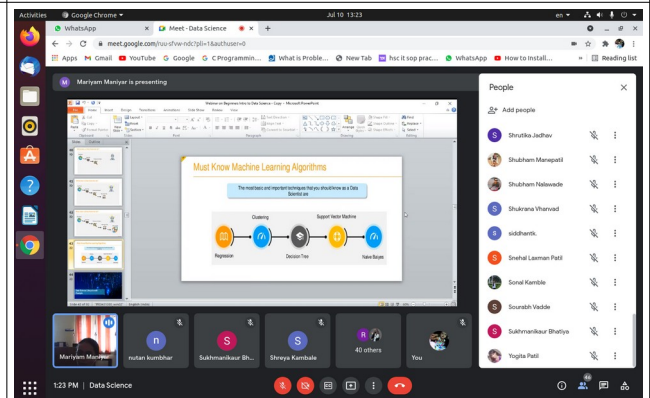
Activities Google Chrome Jul 10 13:23 en

WhatsApp
Meet - Data Science

meet.google.com/nuu-sfvw-ndc?pli=1&authuser=0

Apps Gmail YouTube Google C Programmin... What is Proble... New Tab hsc it sop prac... WhatsApp How to Install... Reading list

Mariyam Maniyar is presenting

Webinar on Beginners Intro to Data Science - Copy - Microsoft PowerPoint

Must Know Machine Learning Algorithms

The most basic and important techniques that you should know as a Data Scientist are

Clustering
Support Vector Machine
Regression
Decision Tree
Naive Bayes

People

Add people

Shrutika Jadhav
Shubham Manepatil
Shubham Nalawade
Shukrana Vhanvad
siddhantk.
Snehal Laxman Patil
Sonal Kamble
Sourabh Vadde
Sukhmanikaur Bhatiya
Yogita Patil

Mariyam Maniyar
nutan kumbhar
Sukhmanikaur Bh...
Shreya Kambale
40 others
You

1:23 PM | Data Science

46